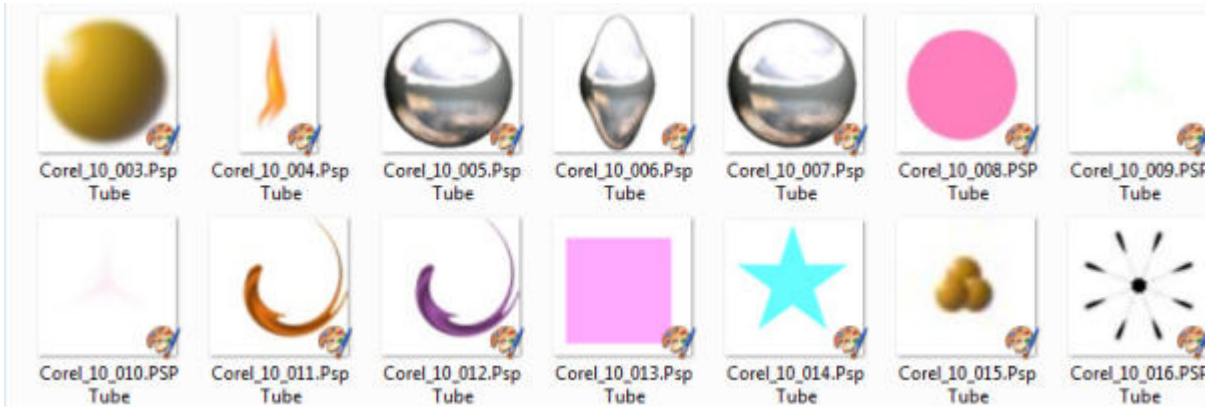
Corel_10_003.Psp Tube
Corel_10_004.Psp Tube
Corel_10_005.Psp Tube
Corel_10_006.Psp Tube
Corel_10_007.Psp Tube
Corel_10_008.PSP Tube
Corel_10_009.PSP Tube

Corel_10_010.PSP Tube
Corel_10_011.Psp Tube
Corel_10_012.Psp Tube
Corel_10_013.Psp Tube
Corel_10_014.Psp Tube
Corel_10_015.Psp Tube
Corel_10_016.PSP Tube